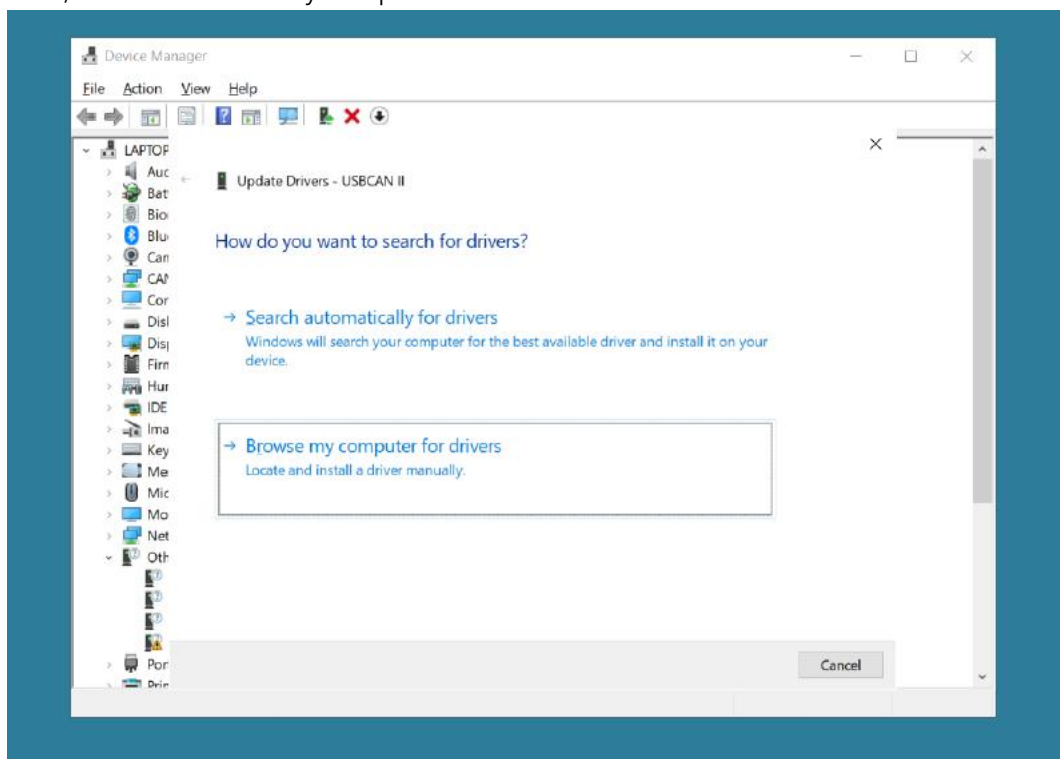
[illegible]

Device Manager

File Action View Help

LAPTOP
Auc
Bat
Bio
Blu
Car
CAN
Cor
Disl
Disp
Firm
Hur
IDE
Ima
Key
Me
Mic
Mo
Net
Oth
Por
Prin

×

Update Drivers - USBCAN II

How do you want to search for drivers?

→ Search automatically for drivers
Windows will search your computer for the best available driver and install it on your device.

→ Browse my computer for drivers
Locate and install a driver manually.

Cancel